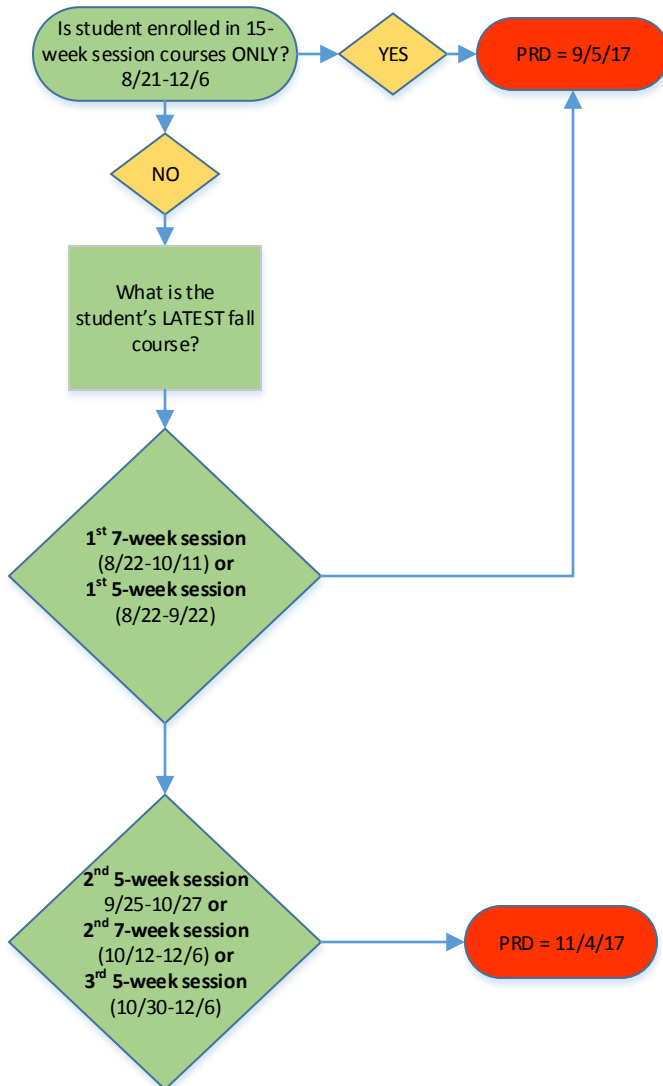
Is student enrolled in 15-week session courses ONLY? 8/21-12/6

YES

PRD = 9/5/17

NO

What is the student's LATEST fall course?

**1$^{st}$ 7-week session** (8/22-10/11) **or** **1$^{st}$ 5-week session** (8/22-9/22)

**2$^{nd}$ 5-week session** 9/25-10/27 **or** **2$^{nd}$ 7-week session** (10/12-12/6) **or** **3$^{rd}$ 5-week session** (10/30-12/6)

PRD = 11/4/17